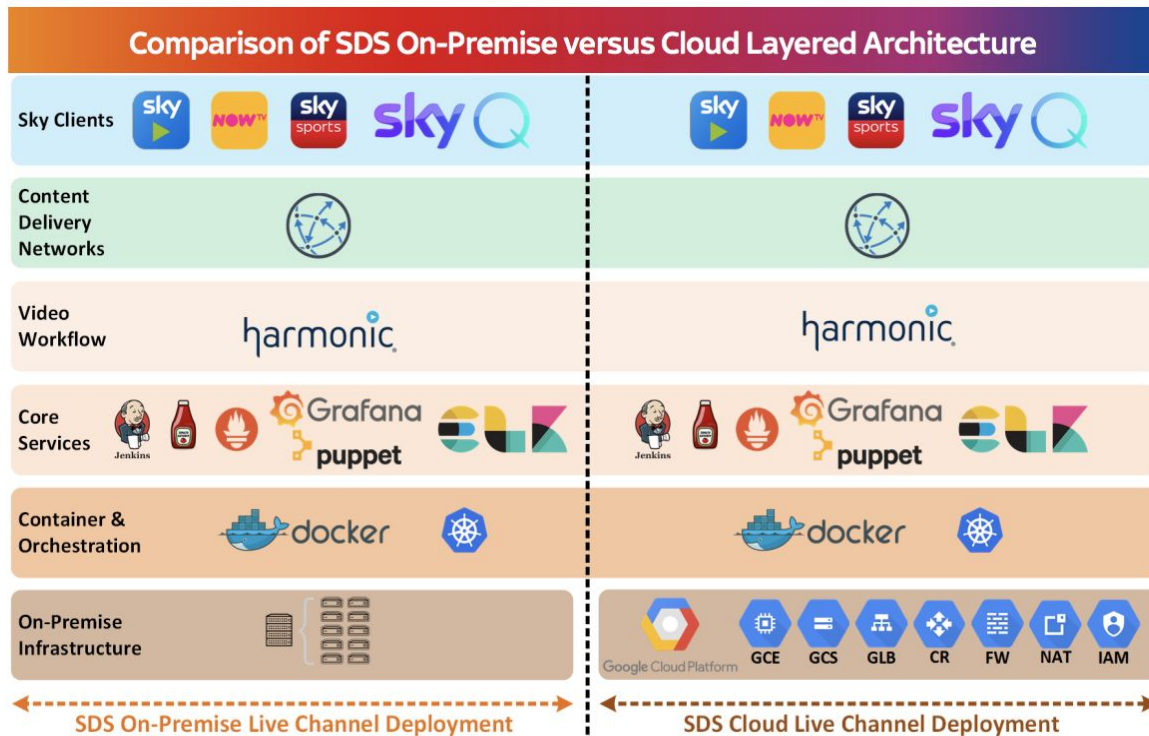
Comparison of SDS On-Premise versus Cloud Layered Architecture

Sky Clients

sky

NOW TV

sky sports

sky Q

sky

NOW TV

sky sports

sky Q

Content Delivery Networks

Video Workflow

harmonic

harmonic

Core Services

Jenkins

Grafana

puppet

Jenkins

Grafana

puppet

Container & Orchestration

docker

docker

On-Premise Infrastructure

Google Cloud Platform

GCE

GCS

GLB

CR

FW

NAT

IAM

SDS On-Premise Live Channel Deployment

SDS Cloud Live Channel Deployment